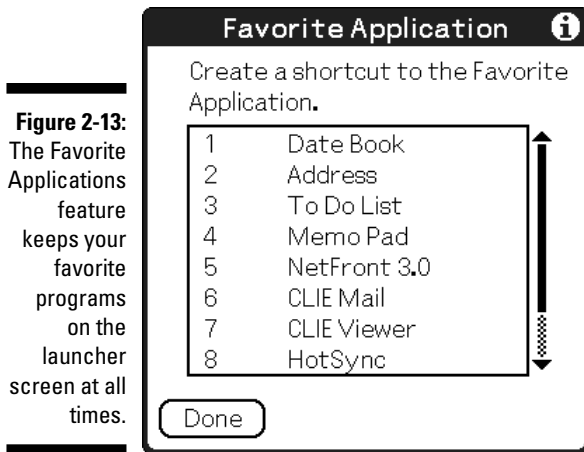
Figure 2-13: The Favorite Applications feature keeps your favorite programs on the launcher screen at all times.

Favorite Application

Create a shortcut to the Favorite Application.

| | |
|---|---|
| 1 | Date Book |
| 2 | Address |
| 3 | To Do List |
| 4 | Memo Pad |
| 5 | NetFront 3.0 |
| 6 | CLIE Mail |
| 7 | CLIE Viewer |
| 8 | HotSync |

Done